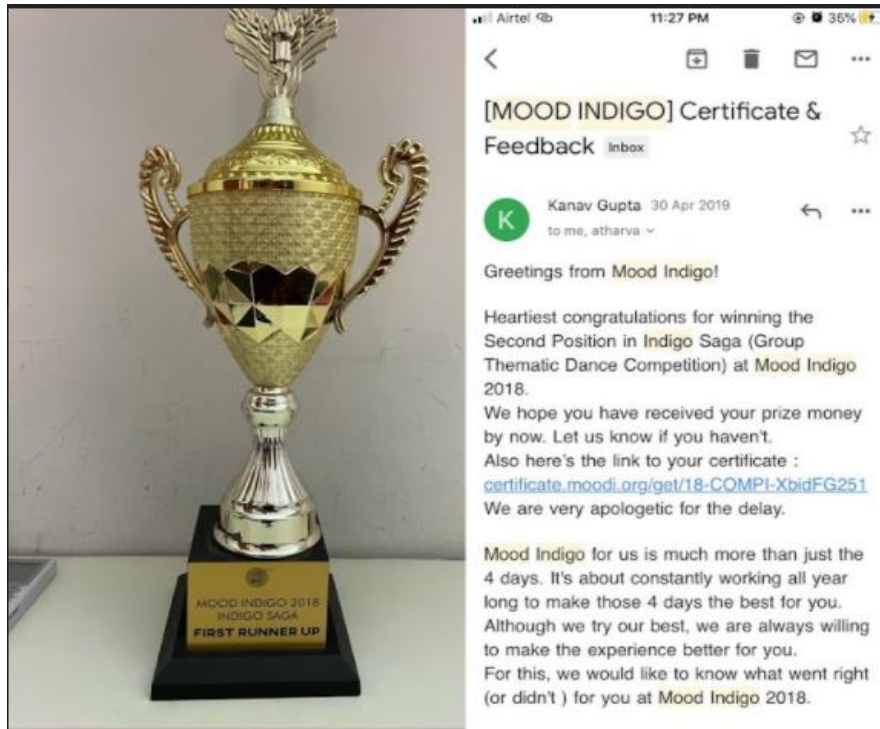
MOOD INDIGO 2018
INDIGO SAGA
FIRST RUNNER UP

Airtel 11:27 PM 35%

[MOOD INDIGO] Certificate & Feedback Inbox

K Kanav Gupta 30 Apr 2019
to me, atharva

Greetings from Mood Indigo!

Heartiest congratulations for winning the Second Position in Indigo Saga (Group Thematic Dance Competition) at Mood Indigo 2018.
We hope you have received your prize money by now. Let us know if you haven't.
Also here's the link to your certificate :
certificate.moodi.org/get/18-COMPI-XbidFG251
We are very apologetic for the delay.

Mood Indigo for us is much more than just the 4 days. It's about constantly working all year long to make those 4 days the best for you. Although we try our best, we are always willing to make the experience better for you.
For this, we would like to know what went right (or didn't ) for you at Mood Indigo 2018.